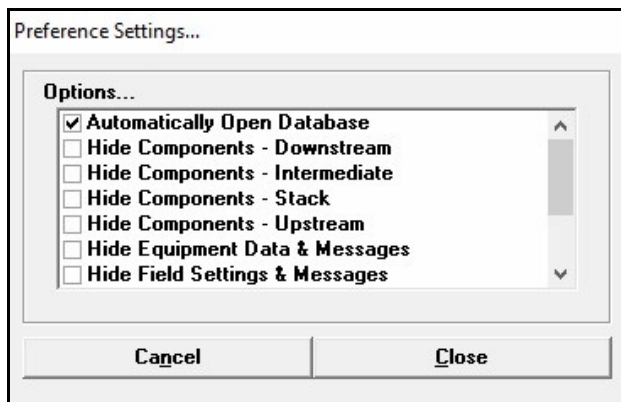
Preference Settings...

Options...

Automatically Open Database
Hide Components - Downstream
Hide Components - Intermediate
Hide Components - Stack
Hide Components - Upstream
Hide Equipment Data & Messages
Hide Field Settings & Messages

Cancel

Close